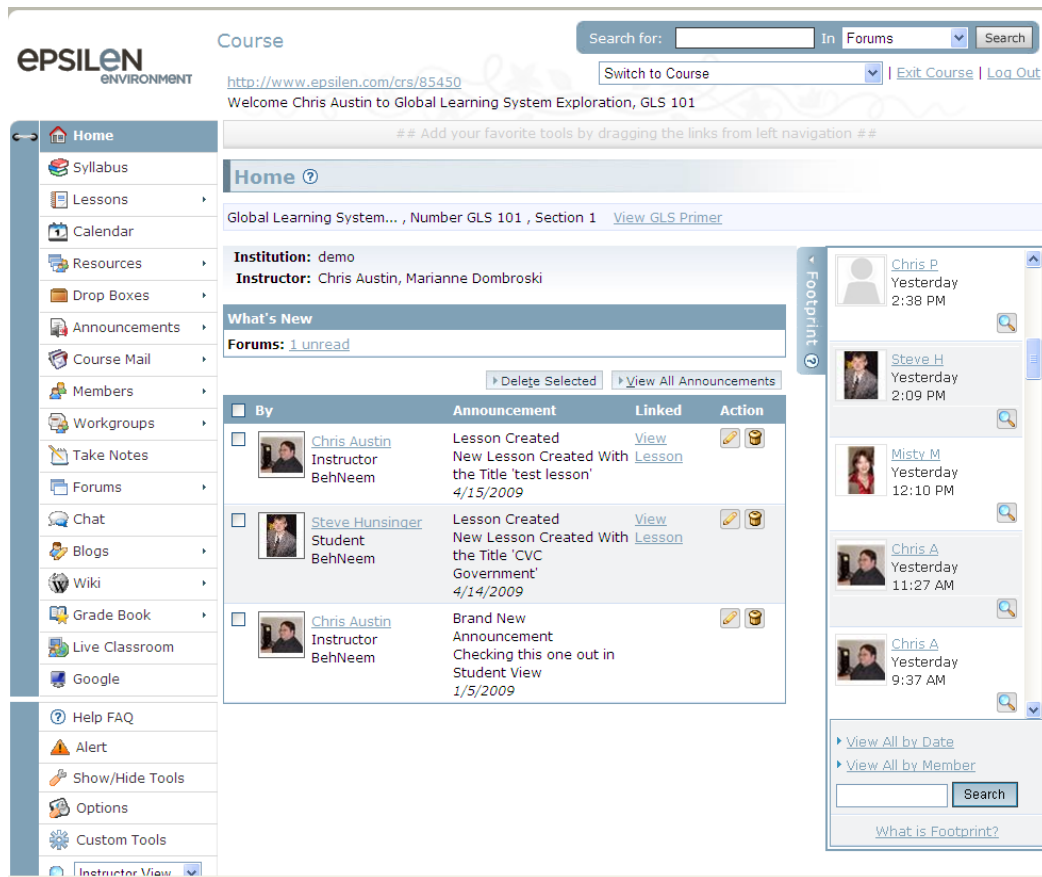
EPSILEN ENVIRONMENT

Course

Search for: In Forums Search

http://www.epsilen.com/crs/85450

Switch to Course | Exit Course | Log Out

Welcome Chris Austin to Global Learning System Exploration, GLS 101

Home
Syllabus
Lessons
Calendar
Resources
Drop Boxes
Announcements
Course Mail
Members
Workgroups
Take Notes
Forums
Chat
Blogs
Wiki
Grade Book
Live Classroom
Google

Help FAQ
Alert
Show/Hide Tools
Options
Custom Tools
Instructor View

## Add your favorite tools by dragging the links from left navigation ##

Home

Global Learning System... , Number GLS 101 , Section 1 View GLS Primer

Institution: demo
Instructor: Chris Austin, Marianne Dombroski

What's New
Forums: 1 unread

Delete Selected View All Announcements

| By | Announcement | Linked | Action |
|---|---|---|---|
| Chris Austin Instructor BehNeem | Lesson Created New Lesson Created With the Title 'test lesson' 4/15/2009 | View Lesson | |
| Steve Hunsinger Student BehNeem | Lesson Created New Lesson Created With the Title 'CVC Government' 4/14/2009 | View Lesson | |
| Chris Austin Instructor BehNeem | Brand New Announcement Checking this one out in Student View 1/5/2009 | | |

Footprint

Chris P
Yesterday
2:38 PM

Steve H
Yesterday
2:09 PM

Misty M
Yesterday
12:10 PM

Chris A
Yesterday
11:27 AM

Chris A
Yesterday
9:37 AM

View All by Date
View All by Member
Search
What is Footprint?